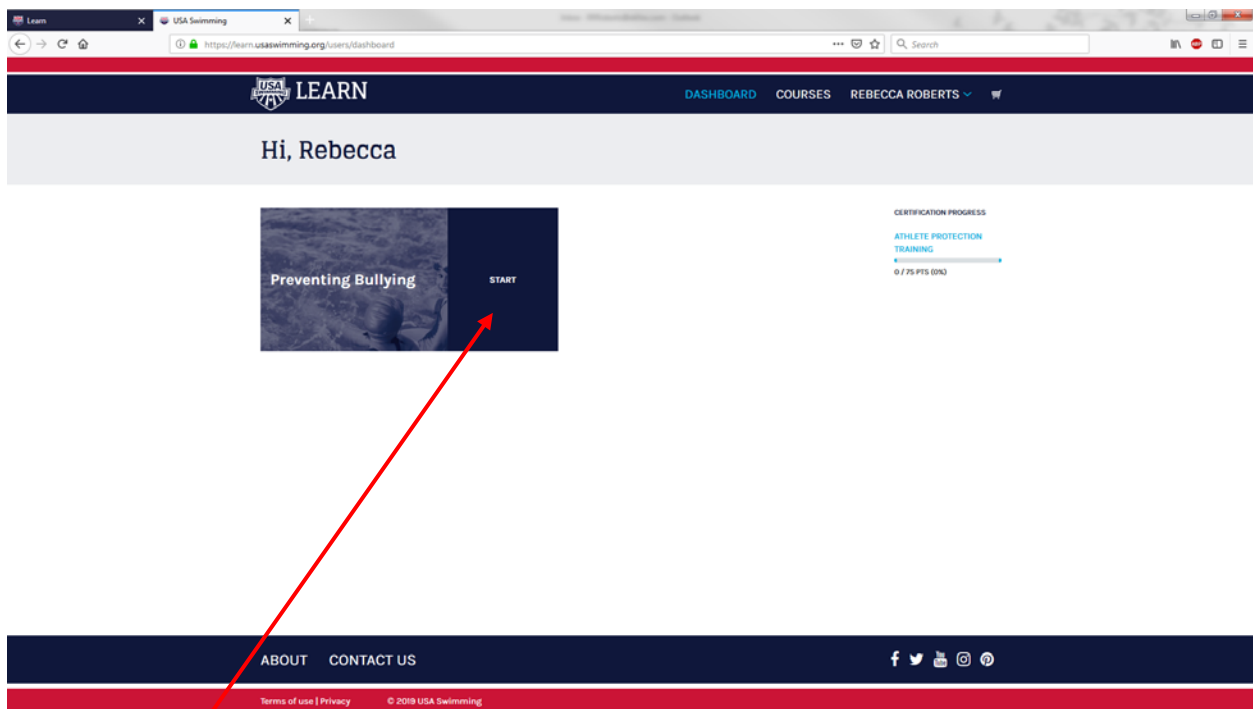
Learn
USA Swimming
https://learn.usaswimming.org/users/dashboard
Search

USA LEARN
DASHBOARD COURSES REBECCA ROBERTS

Hi, Rebecca

Preventing Bullying
START

CERTIFICATION PROGRESS
ATHLETE PROTECTION TRAINING
0 / 75 PTS (0%)

ABOUT CONTACT US

Terms of use | Privacy © 2019 USA Swimming